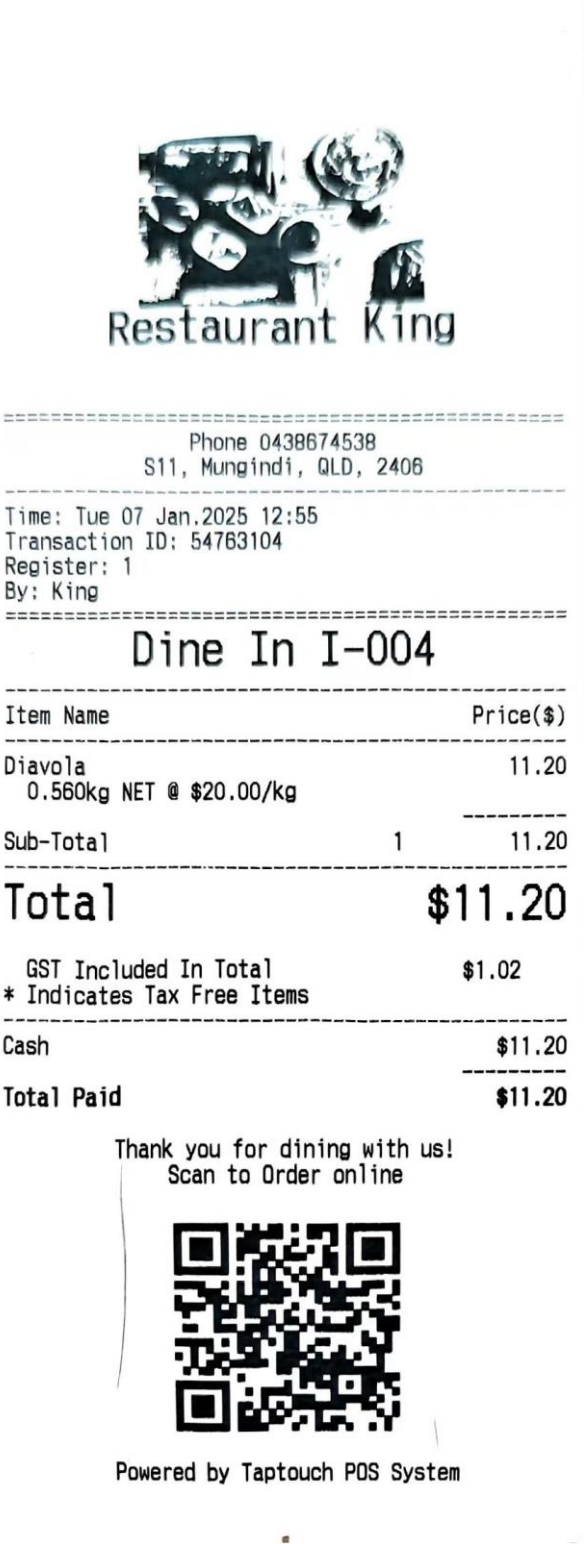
Restaurant King

Phone 0438674538
S11, Mungindi, QLD, 2406

Time: Tue 07 Jan.2025 12:55
Transaction ID: 54763104
Register: 1
By: King

Dine In I-004

| Item Name | | Price($) |
|---|---|---|
| Diavola 0.560kg NET @ $20.00/kg | | 11.20 |
| Sub-Total | 1 | 11.20 |

Total $11.20

GST Included In Total $1.02
* Indicates Tax Free Items

Cash $11.20

Total Paid $11.20

Thank you for dining with us!
Scan to Order online

Powered by Taptouch POS System